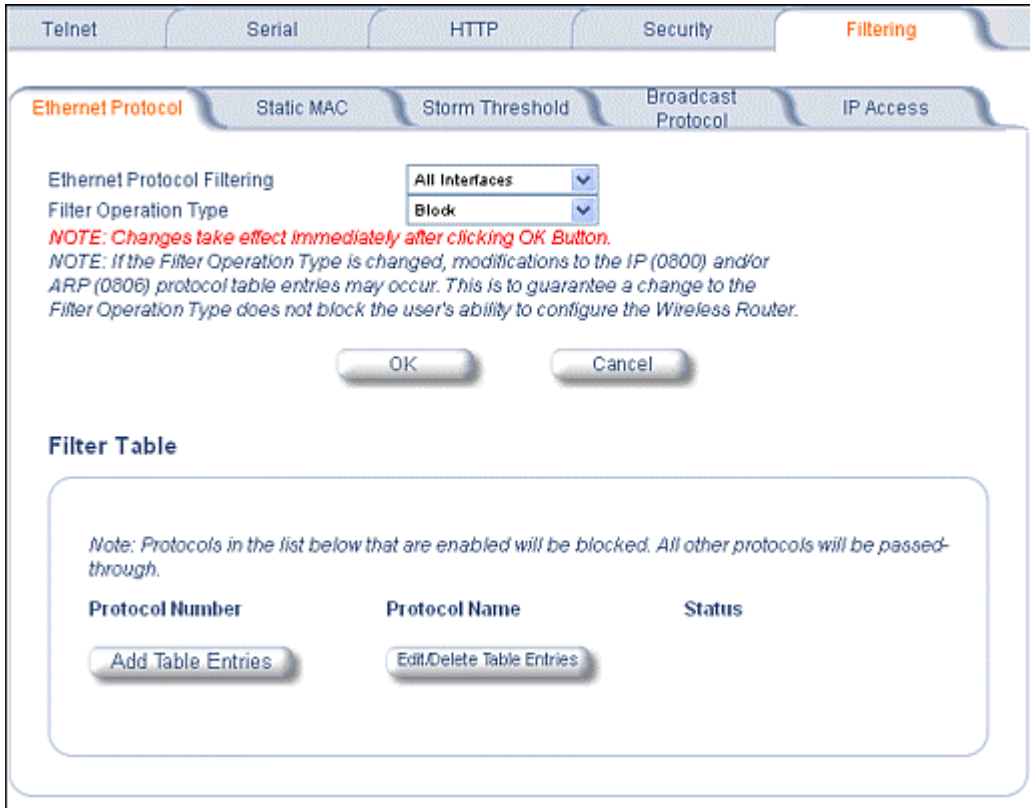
Telnet | Serial | HTTP | Security | Filtering

Ethernet Protocol | Static MAC | Storm Threshold | Broadcast Protocol | IP Access

Ethernet Protocol Filtering
All Interfaces
Filter Operation Type
Block

NOTE: Changes take effect immediately after clicking OK Button.
NOTE: If the Filter Operation Type is changed, modifications to the IP (0800) and/or ARP (0806) protocol table entries may occur. This is to guarantee a change to the Filter Operation Type does not block the user's ability to configure the Wireless Router.

OK
Cancel

Filter Table

Note: Protocols in the list below that are enabled will be blocked. All other protocols will be passed-through.

Protocol Number
Protocol Name
Status

Add Table Entries
Edit/Delete Table Entries